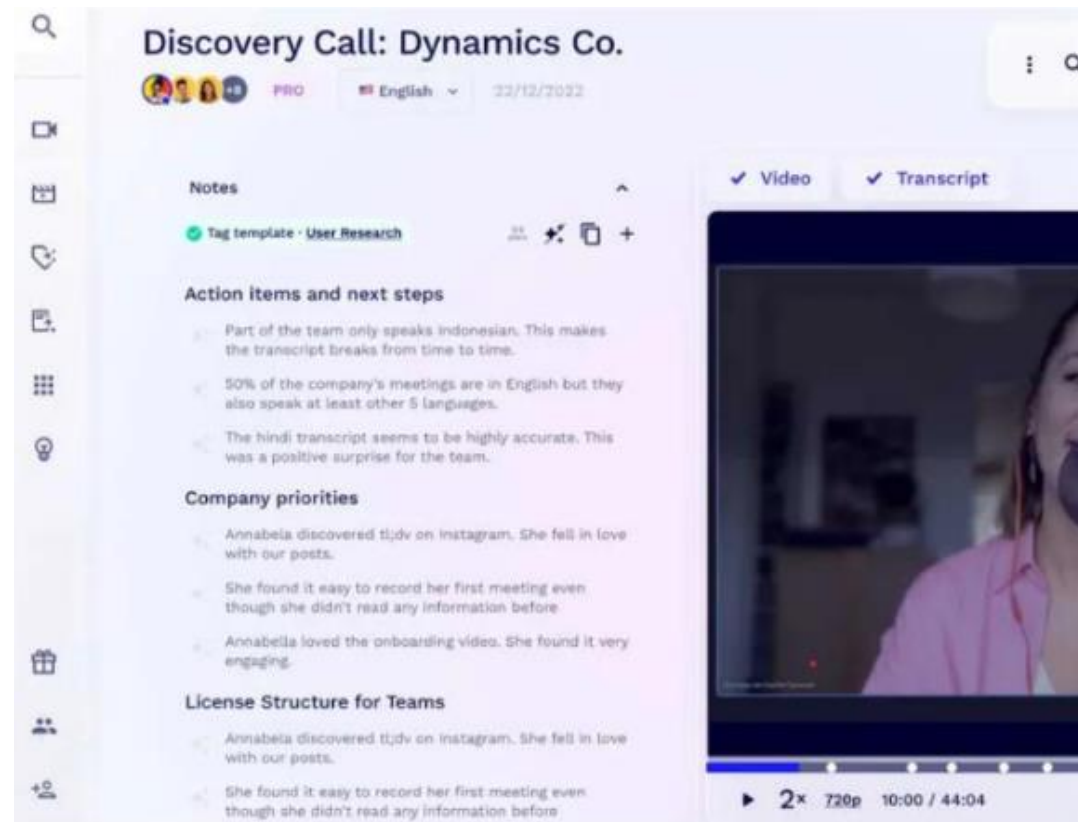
Discovery Call: Dynamics Co.

PRO English 22/12/2022

Notes

Tag template · User Research

Action items and next steps

Part of the team only speaks Indonesian. This makes the transcript breaks from time to time.

50% of the company's meetings are in English but they also speak at least other 5 languages.

The hindi transcript seems to be highly accurate. This was a positive surprise for the team.

Company priorities

Annabela discovered tl;dv on Instagram. She fell in love with our posts.

She found it easy to record her first meeting even though she didn't read any information before

Annabella loved the onboarding video. She found it very engaging.

License Structure for Teams

Annabela discovered tl;dv on Instagram. She fell in love with our posts.

She found it easy to record her first meeting even though she didn't read any information before

✔ Video ✔ Transcript

2× 720p 10:00 / 44:04